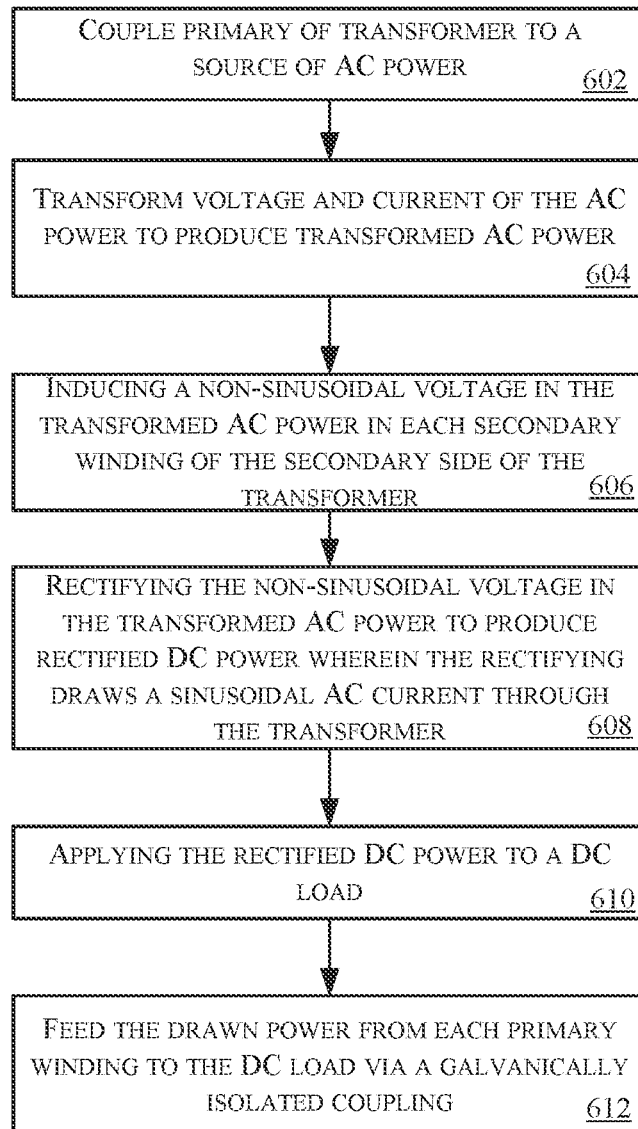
Couple primary of transformer to a source of AC power
602

Transform voltage and current of the AC power to produce transformed AC power
604

Inducing a non-sinusoidal voltage in the transformed AC power in each secondary winding of the secondary side of the transformer
606

Rectifying the non-sinusoidal voltage in the transformed AC power to produce rectified DC power wherein the rectifying draws a sinusoidal AC current through the transformer
608

Applying the rectified DC power to a DC load
610

Feed the drawn power from each primary winding to the DC load via a galvanically isolated coupling
612